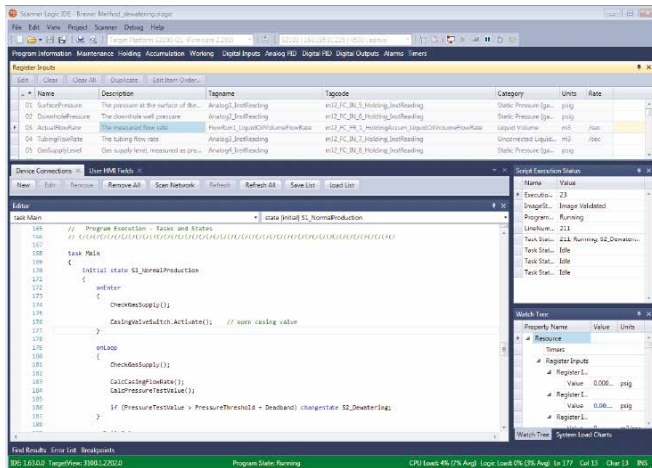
Scanner Logic IDE - Brewer Method_dewatering.slogic

File Edit View Project Scanner Debug Help

Target Platform 3300-02, Firmware 2.20.0

Program Information Maintenance Holding Accumulation Working Digital Inputs Analog PID Digital PID Digital Outputs Alarms Timers

Register Inputs

Edit Clear Clear All Duplicate Edit Item Order...

| # | Name | Description | Tagname | Tapcode | Category | Units | Rate |
|---|---|---|---|---|---|---|---|
| 01 | SurfacePressure | The pressure at the surface of the... | Analog1_InstReading | m12_FC_IN_5_Holding_InstReading | Static Pressure (ga... | psig | |
| 02 | DownholePressure | The downhole well pressure | Analog2_InstReading | m12_FC_IN_6_Holding_InstReading | Static Pressure (ga... | psig | |
| 03 | ActualFlowRate | The measured flow rate | FlowRun1_LiquidOilVolumeFlowRate | m12_FC_FR_1_HoldingAccum_LiquidOilVolumeFlowRate | Liquid Volume | m3 | /sec |
| 04 | TubingFlowRate | The tubing flow rate | Analog3_InstReading | m12_FC_IN_7_Holding_InstReading | Uncorrected Liquid... | m3 | /sec |
| 05 | GasSupplyLevel | Gas supply level, measured as pre... | Analog4_InstReading | m12_FC_IN_8_Holding_InstReading | Static Pressure (ga... | psig | |

Device Connections User HMI Fields

New Edit Remove Remove All Scan Network Refresh Refresh All Save List Load List

Editor

task Main | state (initial) S1_NormalProduction

165 // Program Execution - Tasks and States
166 // @@@@@@@@@@@@@@@@@@@@@@@@@@@@@@@@@@@@@@@@@@@@@@@@@@@@@@@@@@@@@@
168 task Main
169 {
170 initial state S1_NormalProduction
171 {
172 onEnter
173 {
174 CheckGasSupply();
176 CasingValveSwitch.Activate(); // open casing valve
177 }
179 onLoop
180 {
181 CheckGasSupply();
183 CalcCasingFlowRate();
184 CalcPressureTestValue();
186 if (PressureTestValue > PressureThreshold + Deadband) changestate S2_Dewatering;
187 }

Script Execution Status

| Name | Value |
|---|---|
| Executio... | 23 |
| ImageSt... | Image Validated |
| Program... | Running |
| LineNum... | 211 |
| Task Stat... | 211: Running: S2_Dewater... |
| Task Stat... | Idle |
| Task Stat... | Idle |
| Task Stat... | Idle |

Watch Tree

| Property Name | Value | Units |
|---|---|---|
| Resource | | |
| Timers | | |
| Register Inputs | | |
| Register I... | | |
| Value | 0.008... | psig |
| Register I... | | |
| Value | 0.00... | psig |
| Register I... | | |

Watch Tree System Load Charts

Find Results Error List Breakpoints

IDE: 1.63.0.2 TargetView: 3300.1.2.202.0 Program State: Running CPU Load: 4% (7% Avg) Logic Load: 0% (5% Avg) Ln 177 Col 13 Char 13 INS